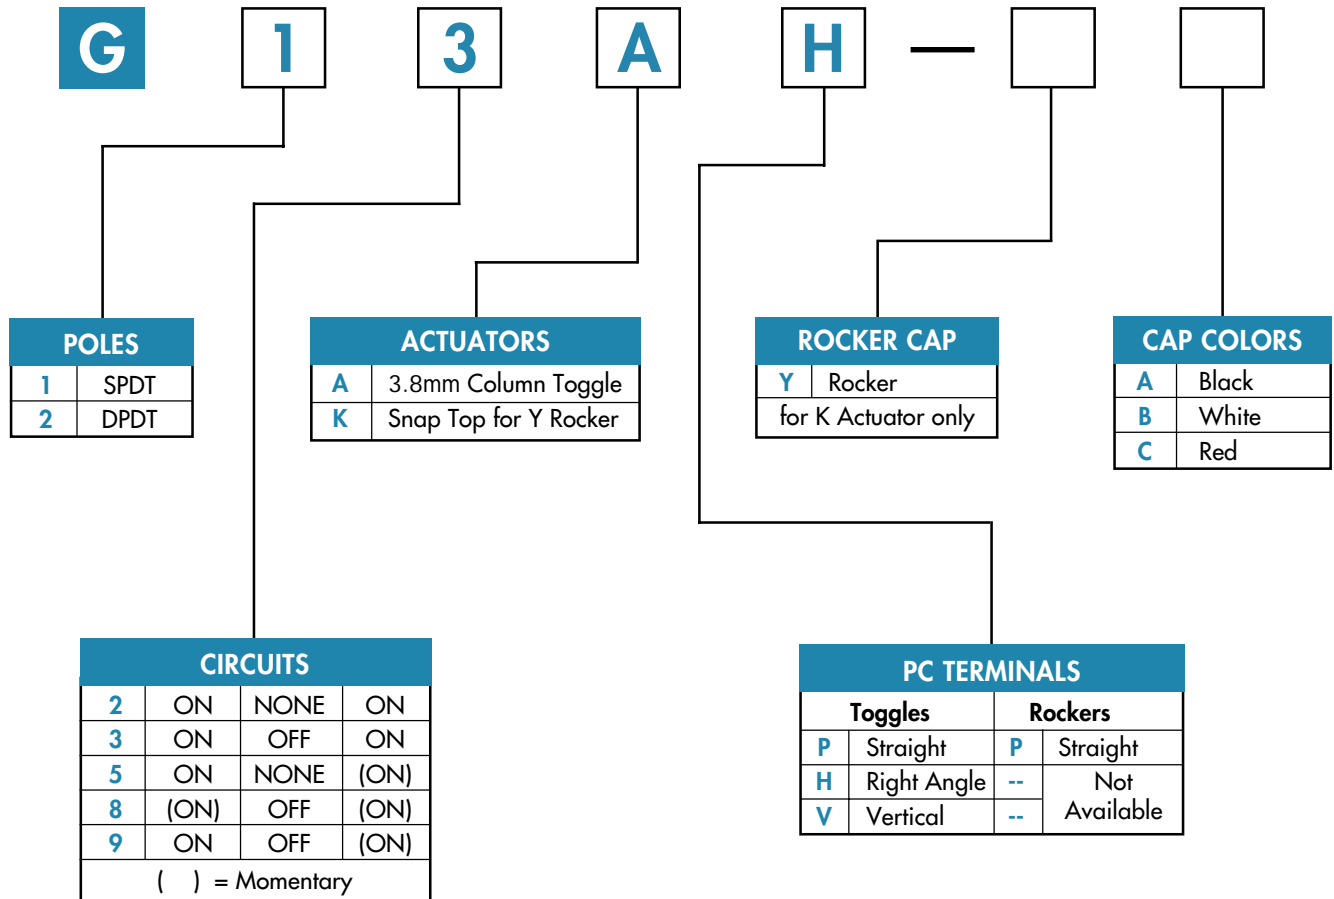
G 1 3 A H —

POLES

| 1 | SPDT |
|---|---|
| 2 | DPDT |

ACTUATORS

| A | 3.8mm Column Toggle |
|---|---|
| K | Snap Top for Y Rocker |

ROCKER CAP

| Y | Rocker |
|---|---|

for K Actuator only

CAP COLORS

| A | Black |
|---|---|
| B | White |
| C | Red |

CIRCUITS

| 2 | ON | NONE | ON |
|---|---|---|---|
| 3 | ON | OFF | ON |
| 5 | ON | NONE | (ON) |
| 8 | (ON) | OFF | (ON) |
| 9 | ON | OFF | (ON) |

( ) = Momentary

PC TERMINALS

| Toggles | | Rockers | |
|---|---|---|---|
| P | Straight | P | Straight |
| H | Right Angle | -- | Not Available |
| V | Vertical | -- | |